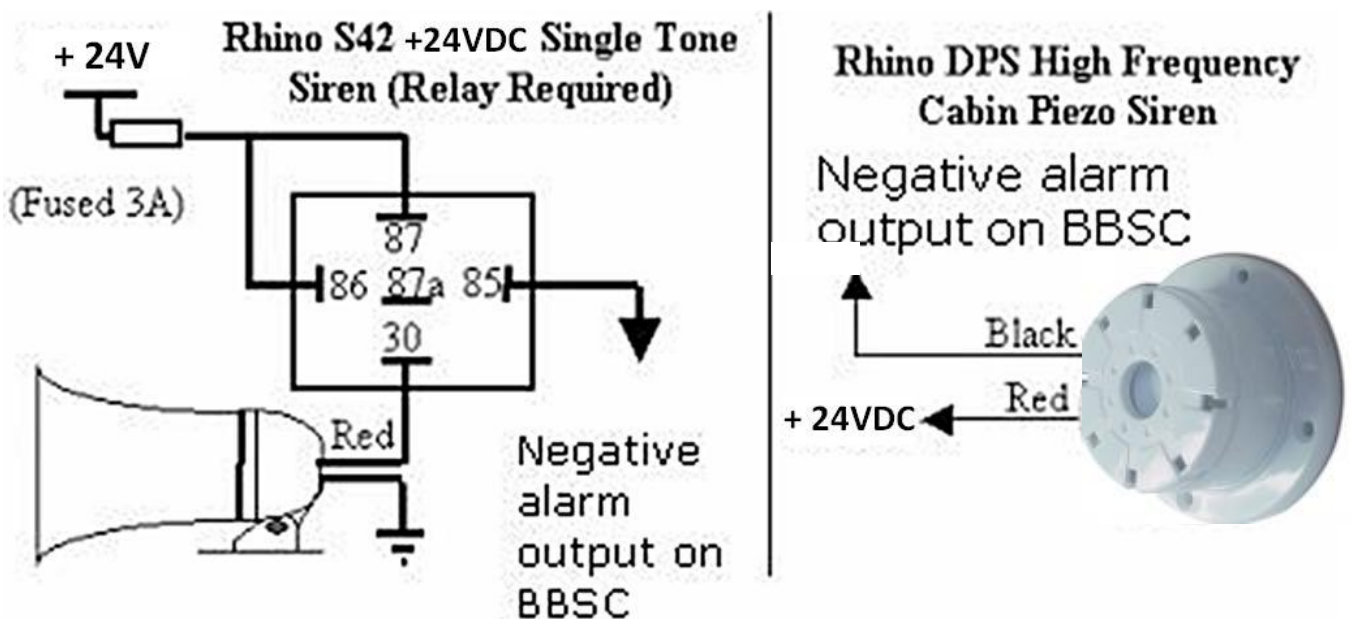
+ 24V

Rhino S42 +24VDC Single Tone Siren (Relay Required)

(Fused 3A)

87

86 87a 85

30

Red

Negative alarm output on BBSC

Rhino DPS High Frequency Cabin Piezo Siren

Negative alarm output on BBSC

Black

Red

+ 24VDC